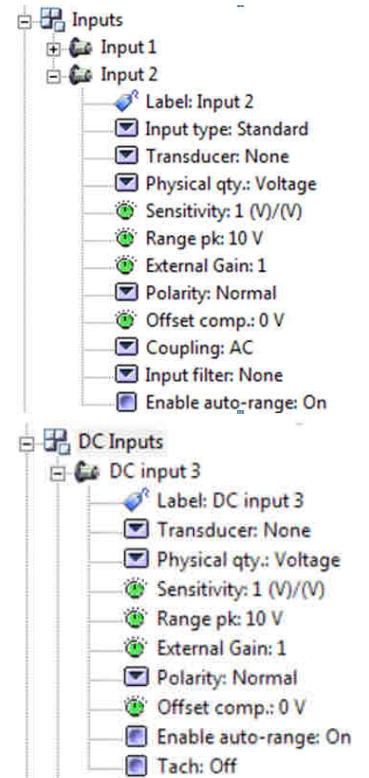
Inputs
Input 1
Input 2
Label: Input 2
Input type: Standard
Transducer: None
Physical qty.: Voltage
Sensitivity: 1 (V)/(V)
Range pk: 10 V
External Gain: 1
Polarity: Normal
Offset comp.: 0 V
Coupling: AC
Input filter: None
Enable auto-range: On

DC Inputs
DC input 3
Label: DC input 3
Transducer: None
Physical qty.: Voltage
Sensitivity: 1 (V)/(V)
Range pk: 10 V
External Gain: 1
Polarity: Normal
Offset comp.: 0 V
Enable auto-range: On
Tach: Off